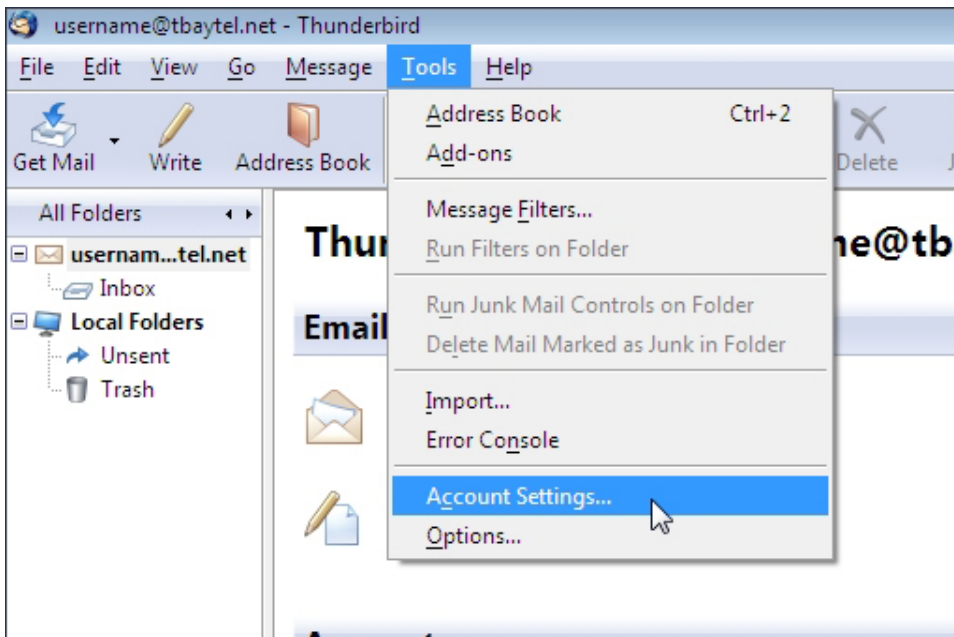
username@tbaytel.net - Thunderbird

File Edit View Go Message Tools Help

Get Mail Write Address Book Delete

All Folders

usernam...tel.net
Inbox
Local Folders
Unsent
Trash

Thur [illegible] ne@tb

Email

Address Book Ctrl+2
Add-ons

Message Filters...
Run Filters on Folder

Run Junk Mail Controls on Folder
Delete Mail Marked as Junk in Folder

Import...
Error Console

Account Settings...
Options...